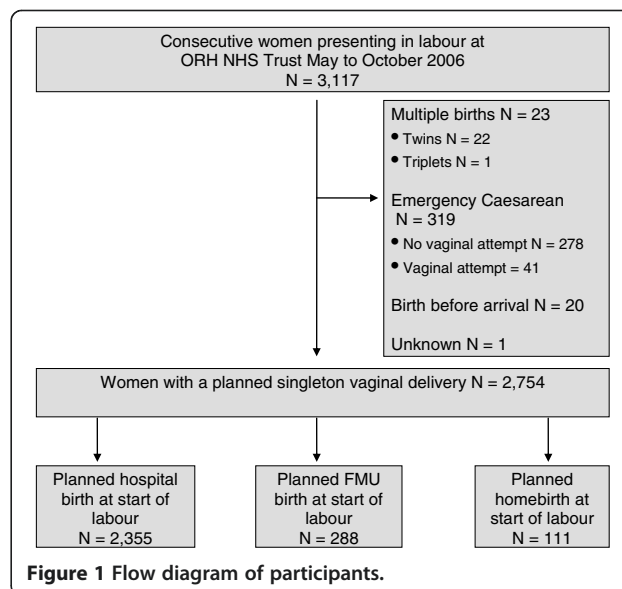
Consecutive women presenting in labour at ORH NHS Trust May to October 2006
N = 3,117

Multiple births N = 23
• Twins N = 22
• Triplets N = 1

Emergency Caesarean N = 319
• No vaginal attempt N = 278
• Vaginal attempt = 41

Birth before arrival N = 20

Unknown N = 1

Women with a planned singleton vaginal delivery N = 2,754

Planned hospital birth at start of labour
N = 2,355

Planned FMU birth at start of labour
N = 288

Planned homebirth at start of labour
N = 111

**Figure 1 Flow diagram of participants.**